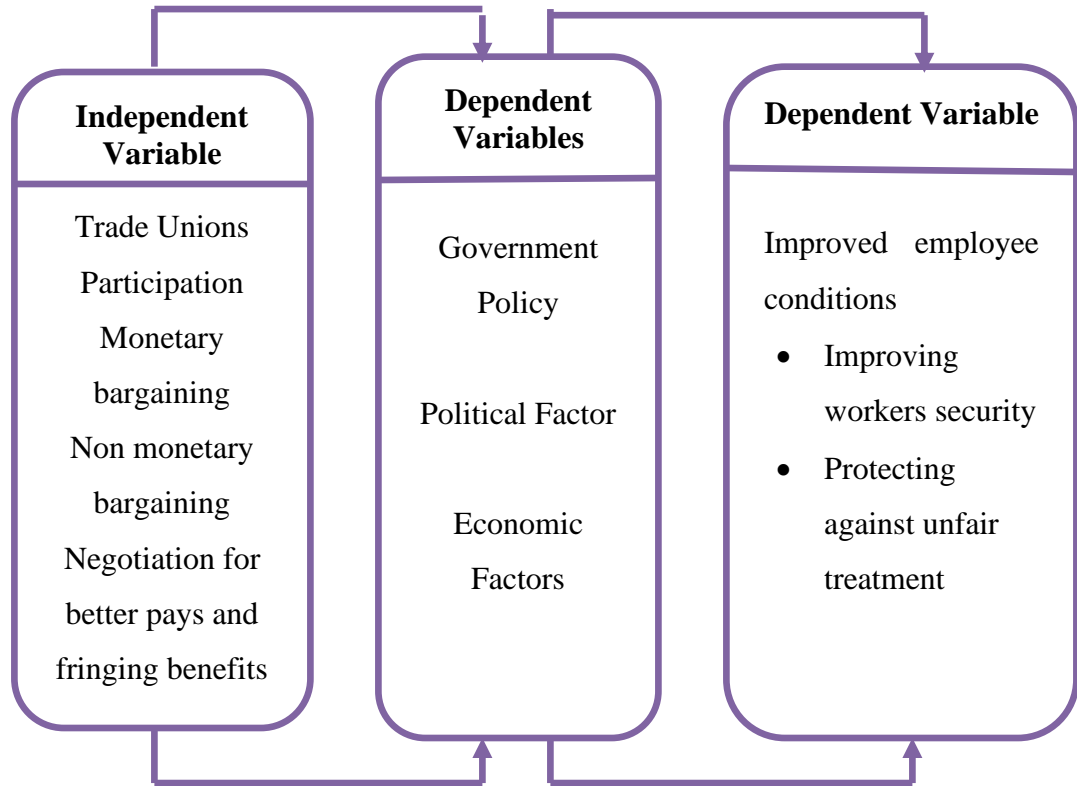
Independent Variable

Trade Unions Participation
Monetary bargaining
Non monetary bargaining
Negotiation for better pays and fringing benefits

Dependent Variables

Government Policy

Political Factor

Economic Factors

Dependent Variable

Improved employee conditions

- Improving workers security
- Protecting against unfair treatment